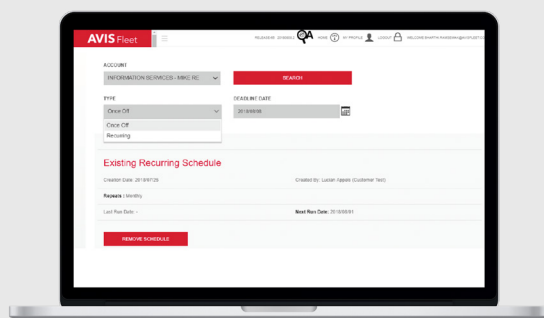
AVIS Fleet

RELEASES SCHEDULE QA HOME MY PROFILE LOGOUT WELCOME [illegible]

ACCOUNT

INFORMATION SERVICES - MIKE RE

SEARCH

TYPE

Once Off

DEADLINE DATE

2018/08/06

Once Off

Recurring

Existing Recurring Schedule

Creation Date: 2018/07/29

Created By: Lucian Appels (Customer Test)

Repeats : Monthly

Last Run Date: -

Next Run Date: 2018/08/01

REMOVE SCHEDULE